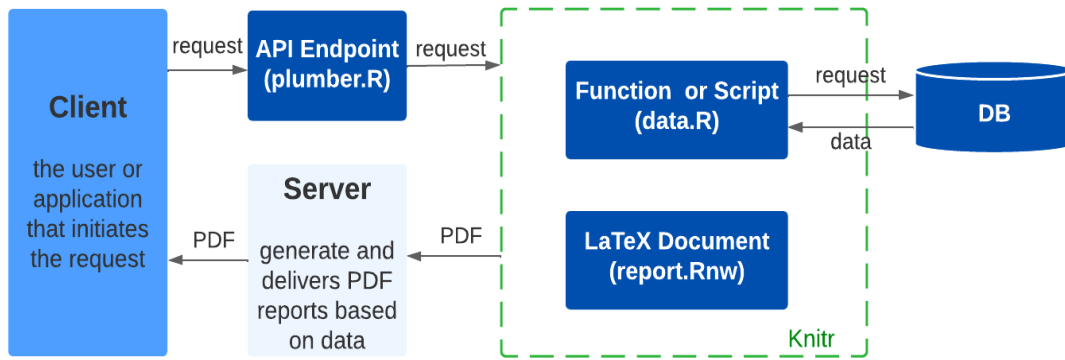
Client

the user or application that initiates the request

request

API Endpoint (plumber.R)

request

Function or Script (data.R)

request

data

DB

Server

generate and delivers PDF reports based on data

PDF

PDF

LaTeX Document (report.Rnw)

Knitr